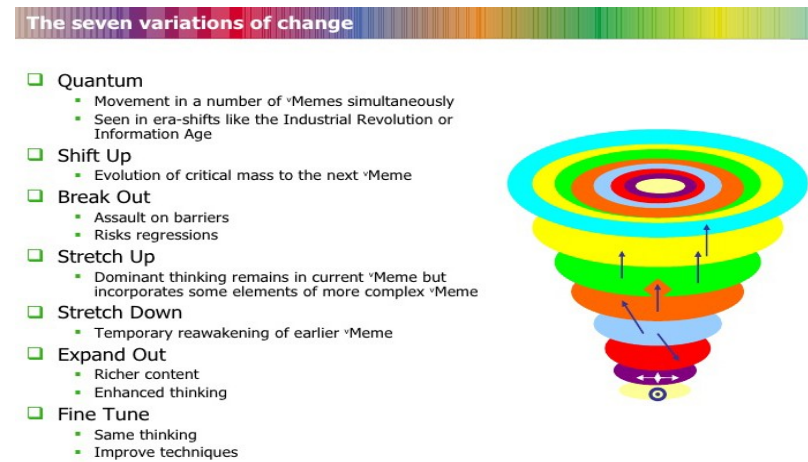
The seven variations of change

- Quantum
  - Movement in a number of ᵛMemes simultaneously
  - Seen in era-shifts like the Industrial Revolution or Information Age
- Shift Up
  - Evolution of critical mass to the next ᵛMeme
- Break Out
  - Assault on barriers
  - Risks regressions
- Stretch Up
  - Dominant thinking remains in current ᵛMeme but incorporates some elements of more complex ᵛMeme
- Stretch Down
  - Temporary reawakening of earlier ᵛMeme
- Expand Out
  - Richer content
  - Enhanced thinking
- Fine Tune
  - Same thinking
  - Improve techniques